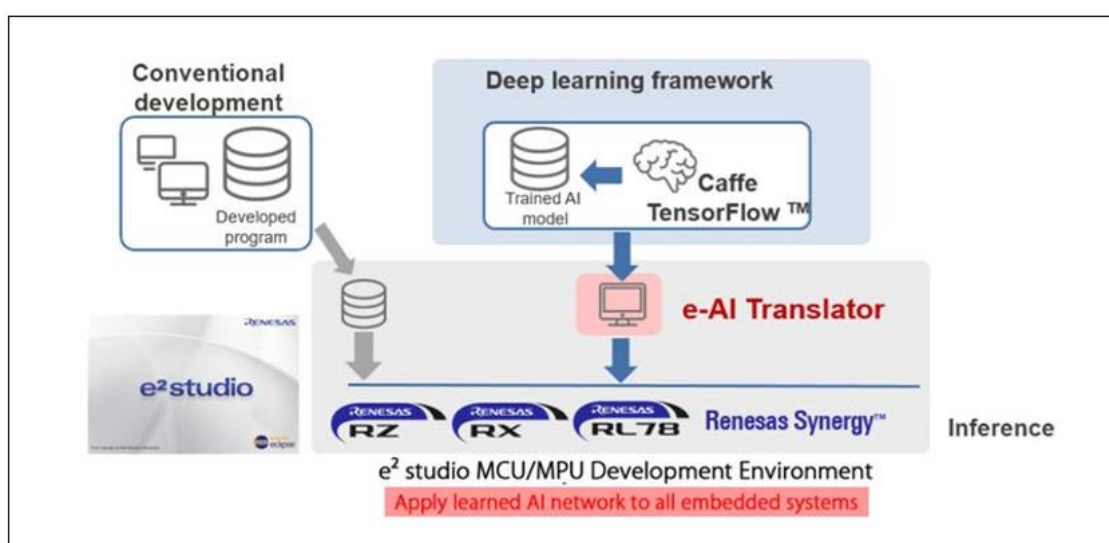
Conventional development

Developed program

Deep learning framework

Trained AI model

Caffe
TensorFlow ™

e-AI Translator

RENESAS

e²studio

RENESAS RZ

RENESAS RX

RENESAS RL78

Renesas Synergy™

Inference

e² studio MCU/MPU Development Environment

Apply learned AI network to all embedded systems